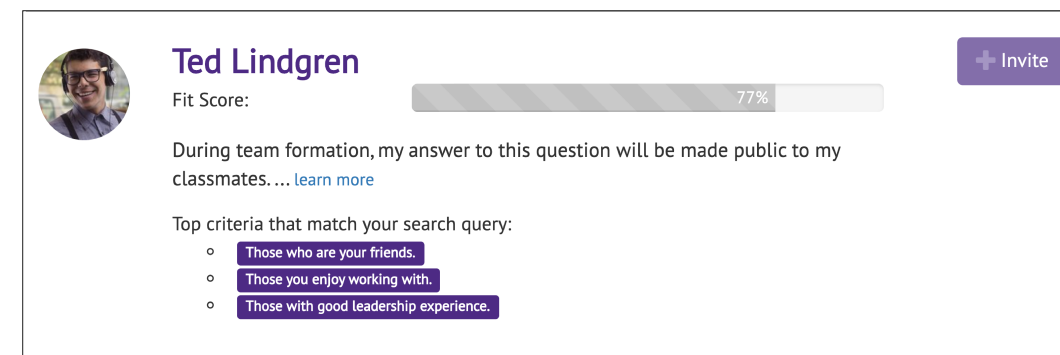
Ted Lindgren

Invite

Fit Score: 77%

During team formation, my answer to this question will be made public to my classmates. ... learn more

Top criteria that match your search query:

- Those who are your friends.
- Those you enjoy working with.
- Those with good leadership experience.